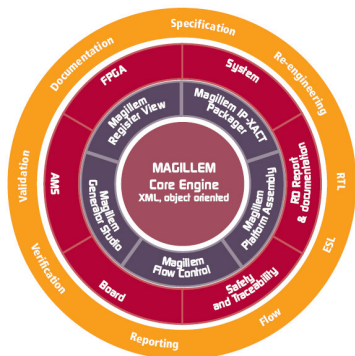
MAGILLEM
Core Engine
XML, object oriented

Magillem Register View
Magillem IP-XACT Packager
Magillem Platform Assembly
Magillem Flow Control
Magillem Generator Studio

FPGA
System
RD Report & documentation
Safety and Traceability
Board
AMS

Specification
Re-engineering
RTL
ESL
Flow
Reporting
Verification
Validation
Documentation